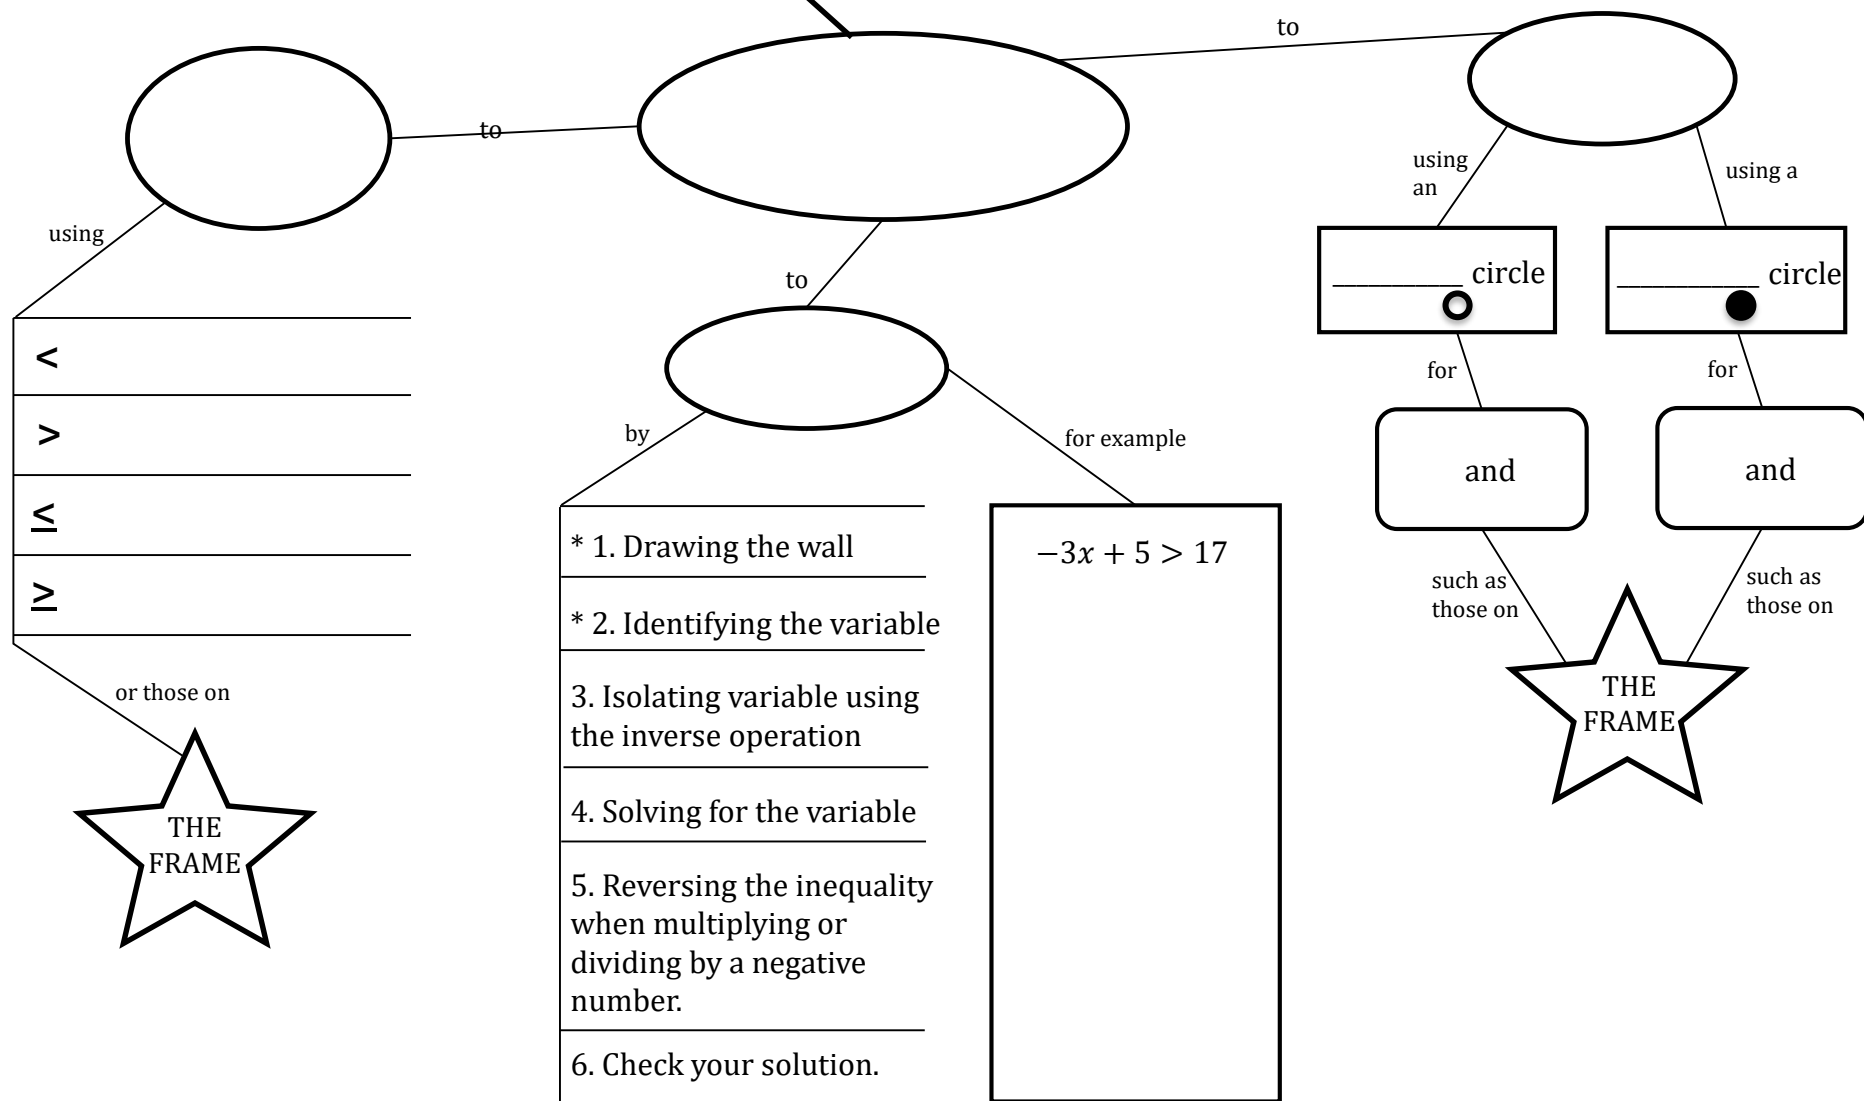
to

to

using

<

>

≤

≥

or those on

THE FRAME

to

by

* 1. Drawing the wall

* 2. Identifying the variable

3. Isolating variable using the inverse operation

4. Solving for the variable

5. Reversing the inequality when multiplying or dividing by a negative number.

6. Check your solution.

for example

$-3x + 5 > 17$

using an

using a

_________ circle

_________ circle

for

for

and

and

such as those on

such as those on

THE FRAME